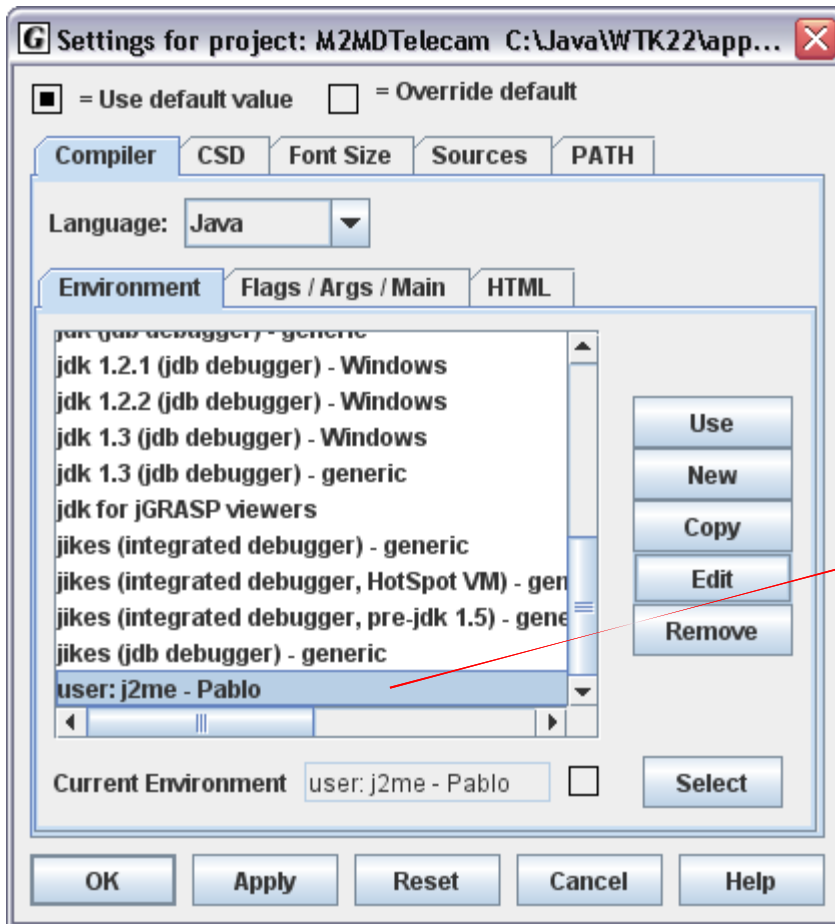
G Settings for project: M2MDTelecam C:\Java\WTK22\app...

= Use default value = Override default

Compiler | CSD | Font Size | Sources | PATH

Language: Java

Environment | Flags / Args / Main | HTML

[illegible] (jdb debugger) - generic
jdk 1.2.1 (jdb debugger) - Windows
jdk 1.2.2 (jdb debugger) - Windows
jdk 1.3 (jdb debugger) - Windows
jdk 1.3 (jdb debugger) - generic
jdk for jGRASP viewers
jikes (integrated debugger) - generic
jikes (integrated debugger, HotSpot VM) - gen
jikes (integrated debugger, pre-jdk 1.5) - gene
jikes (jdb debugger) - generic
user: j2me - Pablo

Use
New
Copy
Edit
Remove

Current Environment user: j2me - Pablo Select

OK Apply Reset Cancel Help